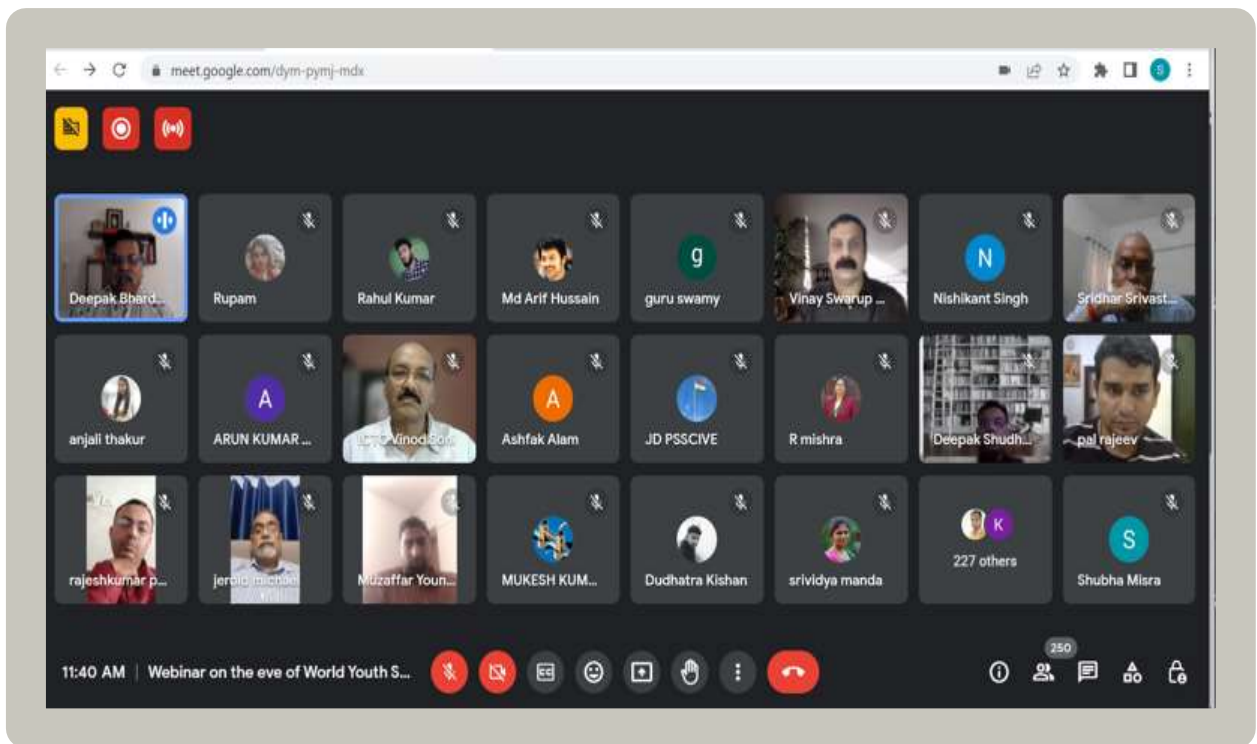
meet.google.com/dym-pymj-mdx

S

Deepak Bhard...

Rupam

Rahul Kumar

Md Arif Hussain

g
guru swamy

Vinay Swarup ...

N
Nishikant Singh

Sridhar Srivast...

anjali thakur

A
ARUN KUMAR ...

ICT Vinod Son...

A
Ashfak Alam

JD PSSCIVE

R mishra

Deepak Shudh...

pal rajeev

rajeshkumar p...

jerold michael

Muzaffar Youn...

MUKESH KUM...

Dudhatra Kishan

srividya manda

K
227 others

S
Shubha Misra

11:40 AM | Webinar on the eve of World Youth S...

250